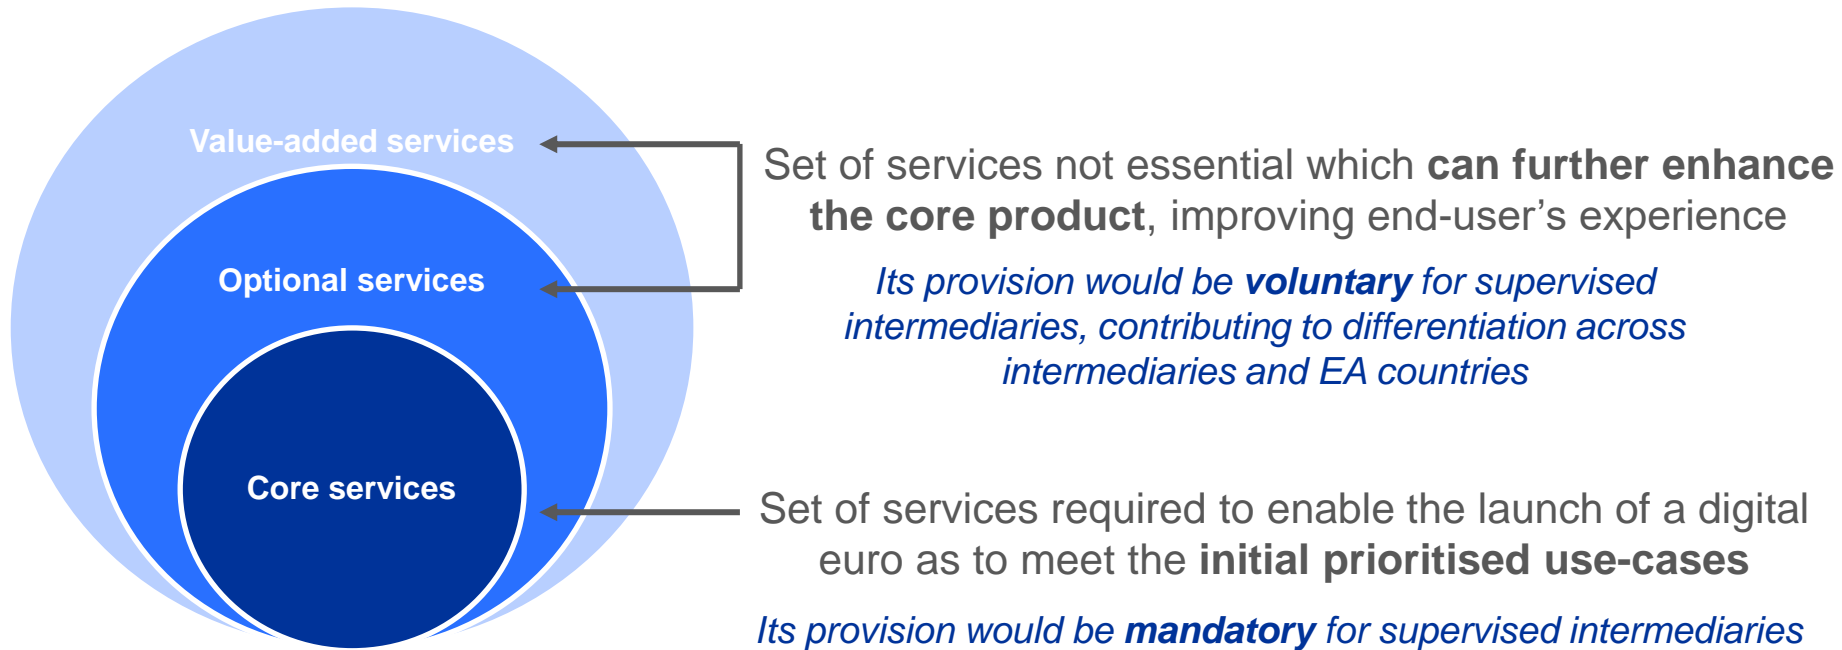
Value-added services

Optional services

Core services

Set of services not essential which **can further enhance the core product**, improving end-user's experience

*Its provision would be **voluntary** for supervised intermediaries, contributing to differentiation across intermediaries and EA countries*

Set of services required to enable the launch of a digital euro as to meet the **initial prioritised use-cases**

*Its provision would be **mandatory** for supervised intermediaries*